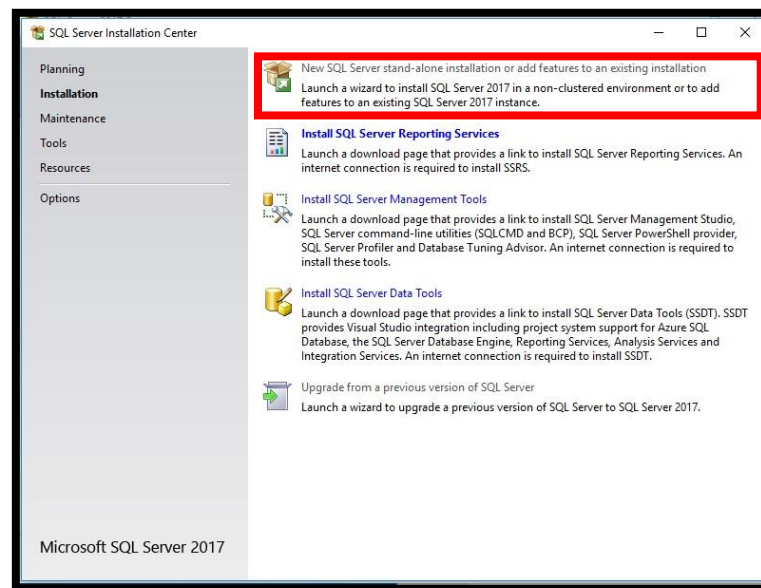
SQL Server Installation Center

Planning
Installation
Maintenance
Tools
Resources
Options

New SQL Server stand-alone installation or add features to an existing installation
Launch a wizard to install SQL Server 2017 in a non-clustered environment or to add features to an existing SQL Server 2017 instance.

Install SQL Server Reporting Services
Launch a download page that provides a link to install SQL Server Reporting Services. An internet connection is required to install SSRS.

Install SQL Server Management Tools
Launch a download page that provides a link to install SQL Server Management Studio, SQL Server command-line utilities (SQLCMD and BCP), SQL Server PowerShell provider, SQL Server Profiler and Database Tuning Advisor. An internet connection is required to install these tools.

Install SQL Server Data Tools
Launch a download page that provides a link to install SQL Server Data Tools (SSDT). SSDT provides Visual Studio integration including project system support for Azure SQL Database, the SQL Server Database Engine, Reporting Services, Analysis Services and Integration Services. An internet connection is required to install SSDT.

Upgrade from a previous version of SQL Server
Launch a wizard to upgrade a previous version of SQL Server to SQL Server 2017.

Microsoft SQL Server 2017